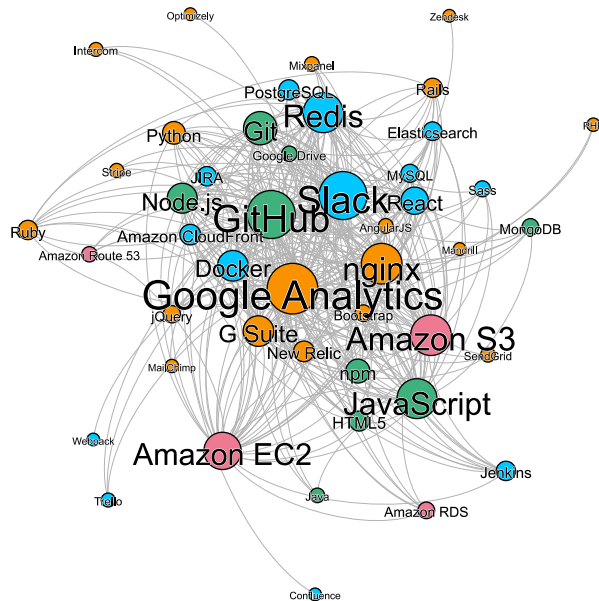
Optimizely
Zendesk
Intercom
Mixpanel
PostgreSQL
Rails
Redis
Python
Git
Elasticsearch
Google Drive
Stripe
JIRA
MySQL
Sass
Slack
Node.js
React
GitHub
MongoDB
Ruby
Amazon CloudFront
AngularJS
Mandrill
Amazon Route 53
Docker
nginx
Google Analytics
jQuery
Bootstrap
G Suite
Amazon S3
New Relic
SendGrid
MailChimp
npm
JavaScript
HTML5
Amazon EC2
Webpack
Jenkins
Java
Trello
Amazon RDS
Confluence
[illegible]